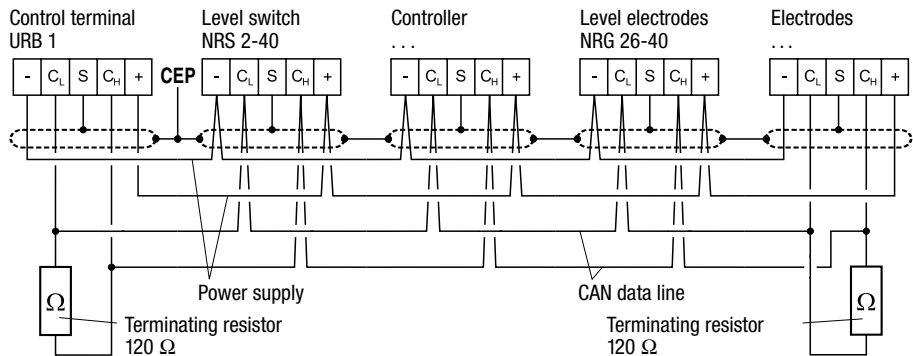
Control terminal URB 1

Level switch NRS 2-40

Controller . . .

Level electrodes NRG 26-40

Electrodes . . .

| - | $C_L$ | S | $C_H$ | + |

CEP

| - | $C_L$ | S | $C_H$ | + |

| - | $C_L$ | S | $C_H$ | + |

| - | $C_L$ | S | $C_H$ | + |

| - | $C_L$ | S | $C_H$ | + |

$\Omega$

Power supply

CAN data line

$\Omega$

Terminating resistor 120 $\Omega$

Terminating resistor 120 $\Omega$